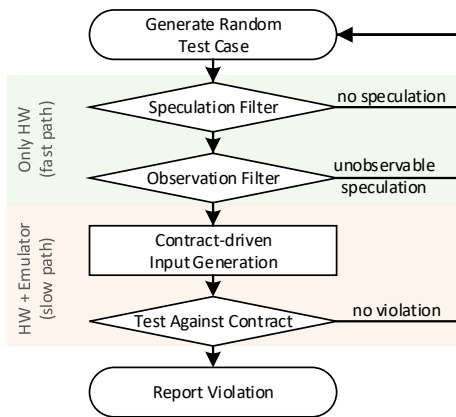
Generate Random Test Case

Only HW (fast path)

Speculation Filter

no speculation

Observation Filter

unobservable speculation

HW + Emulator (slow path)

Contract-driven Input Generation

Test Against Contract

no violation

Report Violation